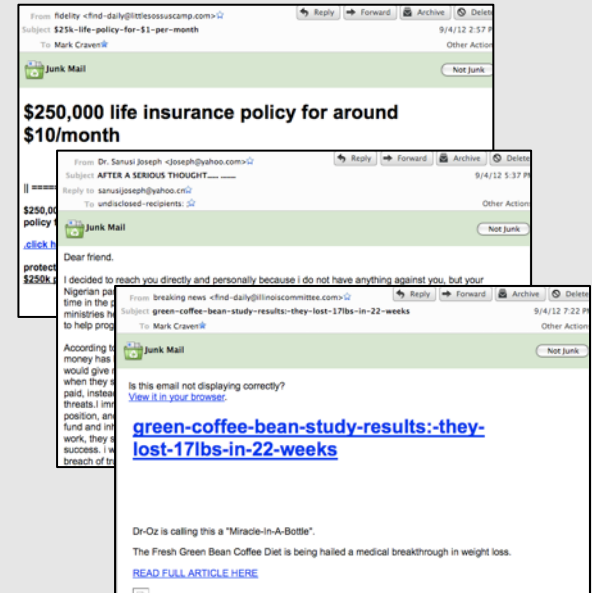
From fidelity <find-daily@littlesossuscamp.com>
Subject $25k-life-policy-for-$1-per-month
To Mark Craven

Reply | Forward | Archive | Delete

9/4/12 2:57 P
Other Action

Junk Mail

Not Junk

$250,000 life insurance policy for around $10/month

|| =====

$250,0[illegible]
policy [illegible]

.click h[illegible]

protect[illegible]
$250k p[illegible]

From Dr. Sanusi Joseph <Joseph@yahoo.com>
Subject AFTER A SERIOUS THOUGHT..... ......
Reply to sanusijoseph@yahoo.cn
To undisclosed-recipients:

Reply | Forward | Archive | Delete

9/4/12 5:37 P
Other Action

Junk Mail

Not Junk

Dear friend.

I decided to reach you directly and personally because i do not have anything against you, but your Nigerian pa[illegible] time in the p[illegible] ministries h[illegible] to help prog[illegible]

According to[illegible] money has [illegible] would give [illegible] when they s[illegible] paid, instea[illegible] threats.I im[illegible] position, an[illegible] fund and inf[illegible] work, they s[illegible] success. i w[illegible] breach of tr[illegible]

From breaking news <find-daily@illinoiscommittee.com>
Subject green-coffee-bean-study-results:-they-lost-17lbs-in-22-weeks
To Mark Craven

Reply | Forward | Archive | Delete

9/4/12 7:22 P
Other Action

Junk Mail

Not Junk

Is this email not displaying correctly?
View it in your browser.

green-coffee-bean-study-results:-they-lost-17lbs-in-22-weeks

Dr-Oz is calling this a "Miracle-In-A-Bottle".

The Fresh Green Bean Coffee Diet is being hailed a medical breakthrough in weight loss.

READ FULL ARTICLE HERE